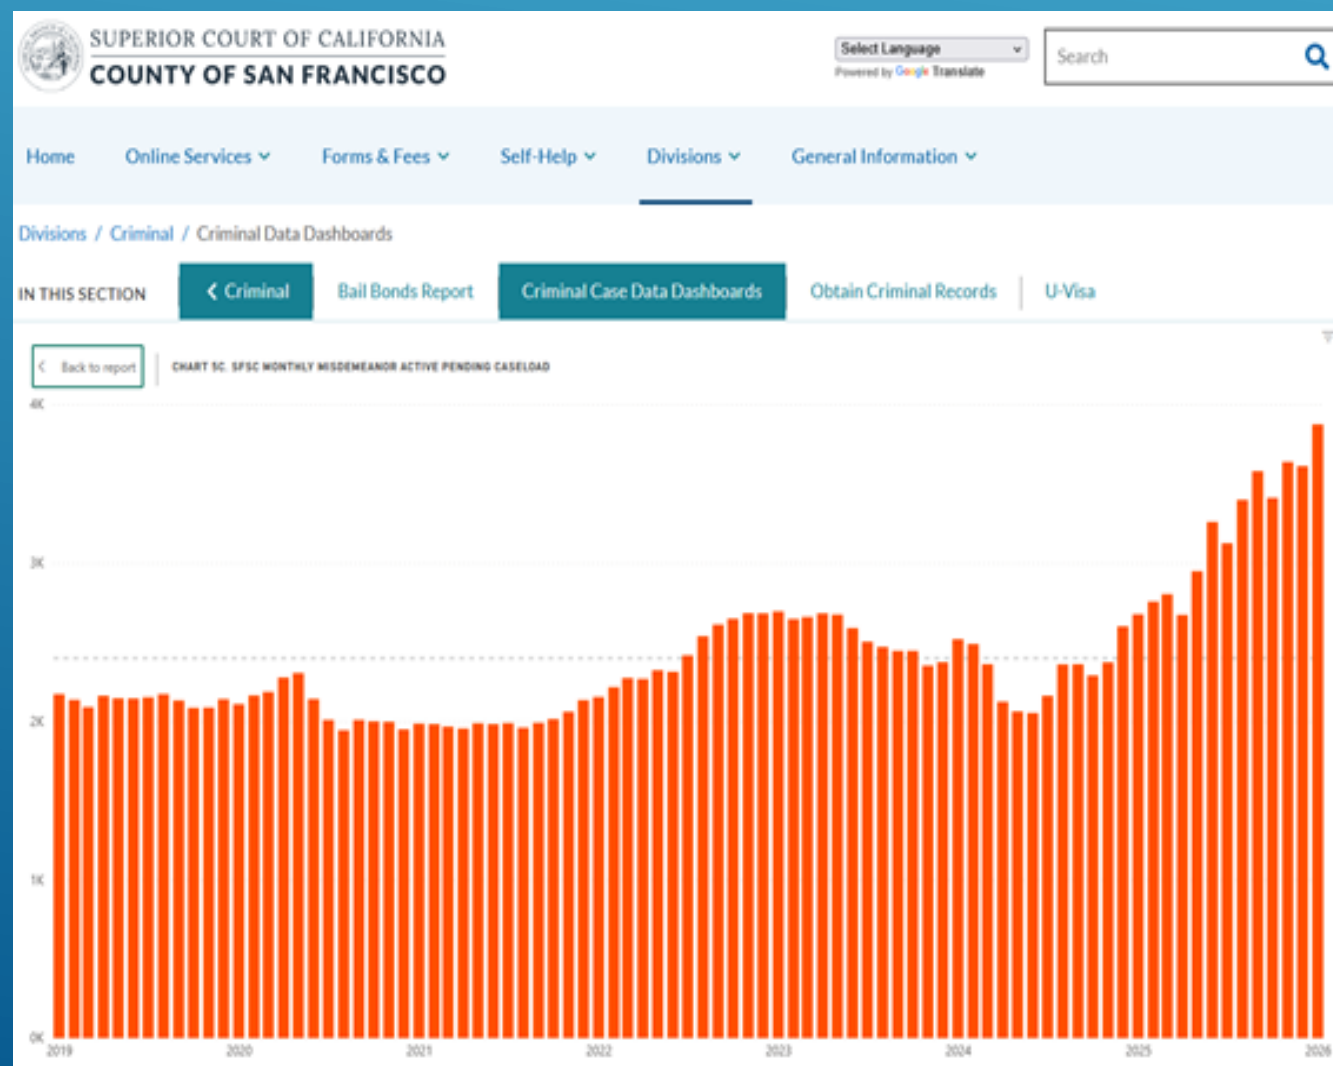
SUPERIOR COURT OF CALIFORNIA
COUNTY OF SAN FRANCISCO

Select Language
Powered by Google Translate

Search

Home Online Services Forms & Fees Self-Help Divisions General Information

Divisions / Criminal / Criminal Data Dashboards

IN THIS SECTION
Criminal
Bail Bonds Report
Criminal Case Data Dashboards
Obtain Criminal Records
U-Visa

Back to report
CHART 5C. SFSC MONTHLY MISDEMEANOR ACTIVE PENDING CASELOAD

4K
3K
2K
1K
0K

2019 2020 2021 2022 2023 2024 2025 2026